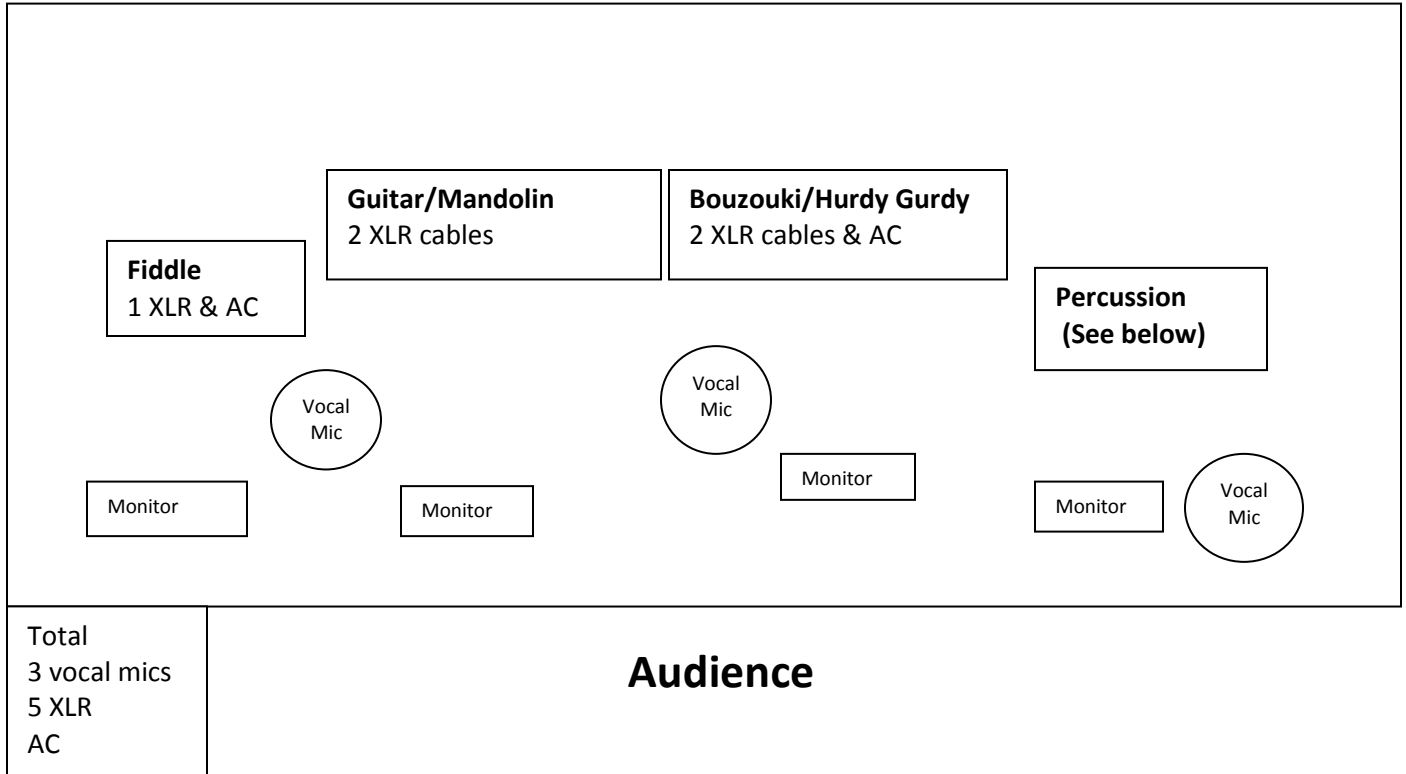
**Guitar/Mandolin**
2 XLR cables

**Bouzouki/Hurdy Gurdy**
2 XLR cables & AC

**Fiddle**
1 XLR & AC

**Percussion**
**(See below)**

Vocal Mic

Vocal Mic

Monitor

Monitor

Monitor

Monitor

Vocal Mic

Total
3 vocal mics
5 XLR
AC

**Audience**